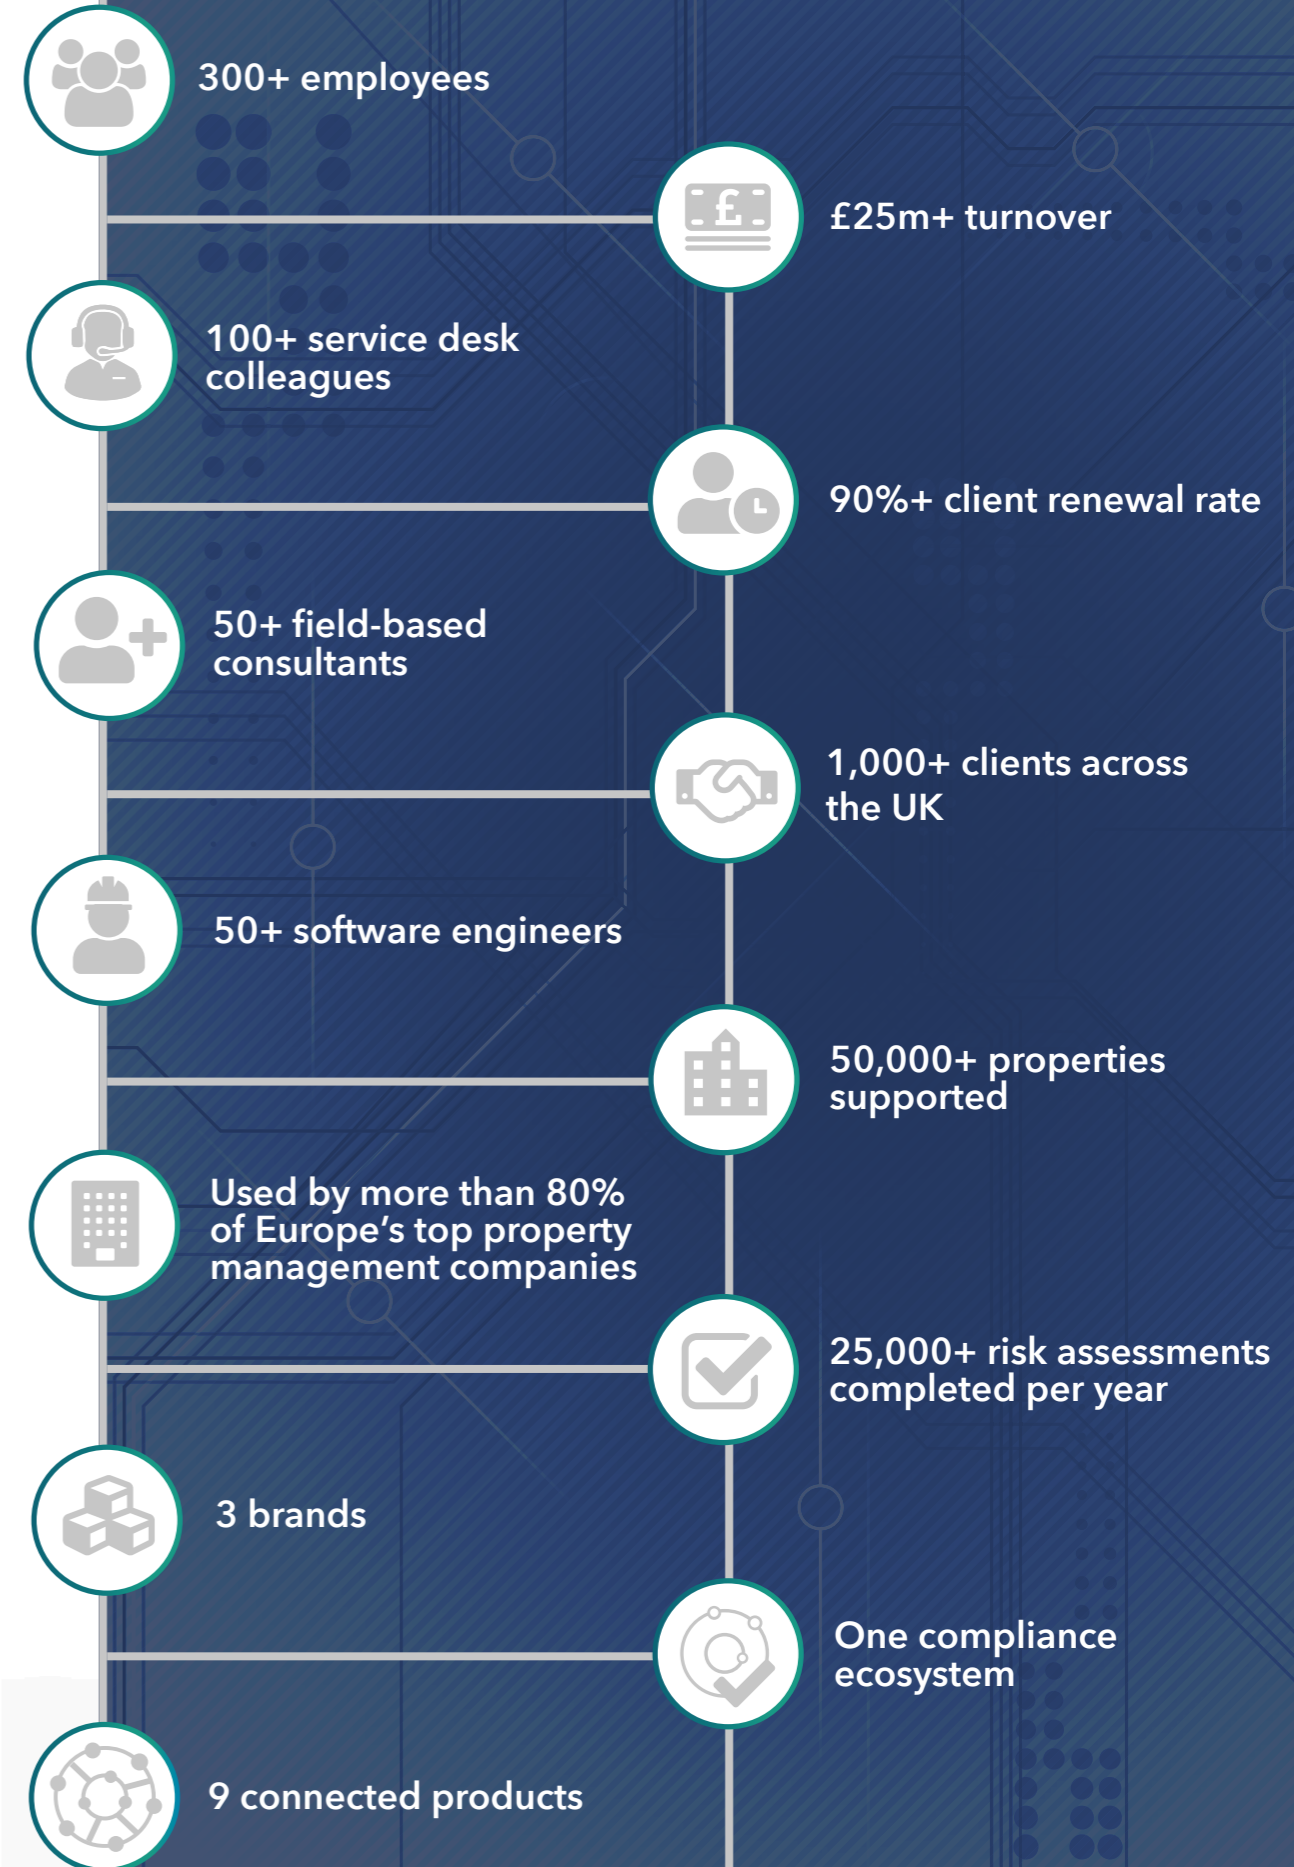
300+ employees

£25m+ turnover

100+ service desk colleagues

90%+ client renewal rate

50+ field-based consultants

1,000+ clients across the UK

50+ software engineers

50,000+ properties supported

Used by more than 80% of Europe's top property management companies

25,000+ risk assessments completed per year

3 brands

One compliance ecosystem

9 connected products